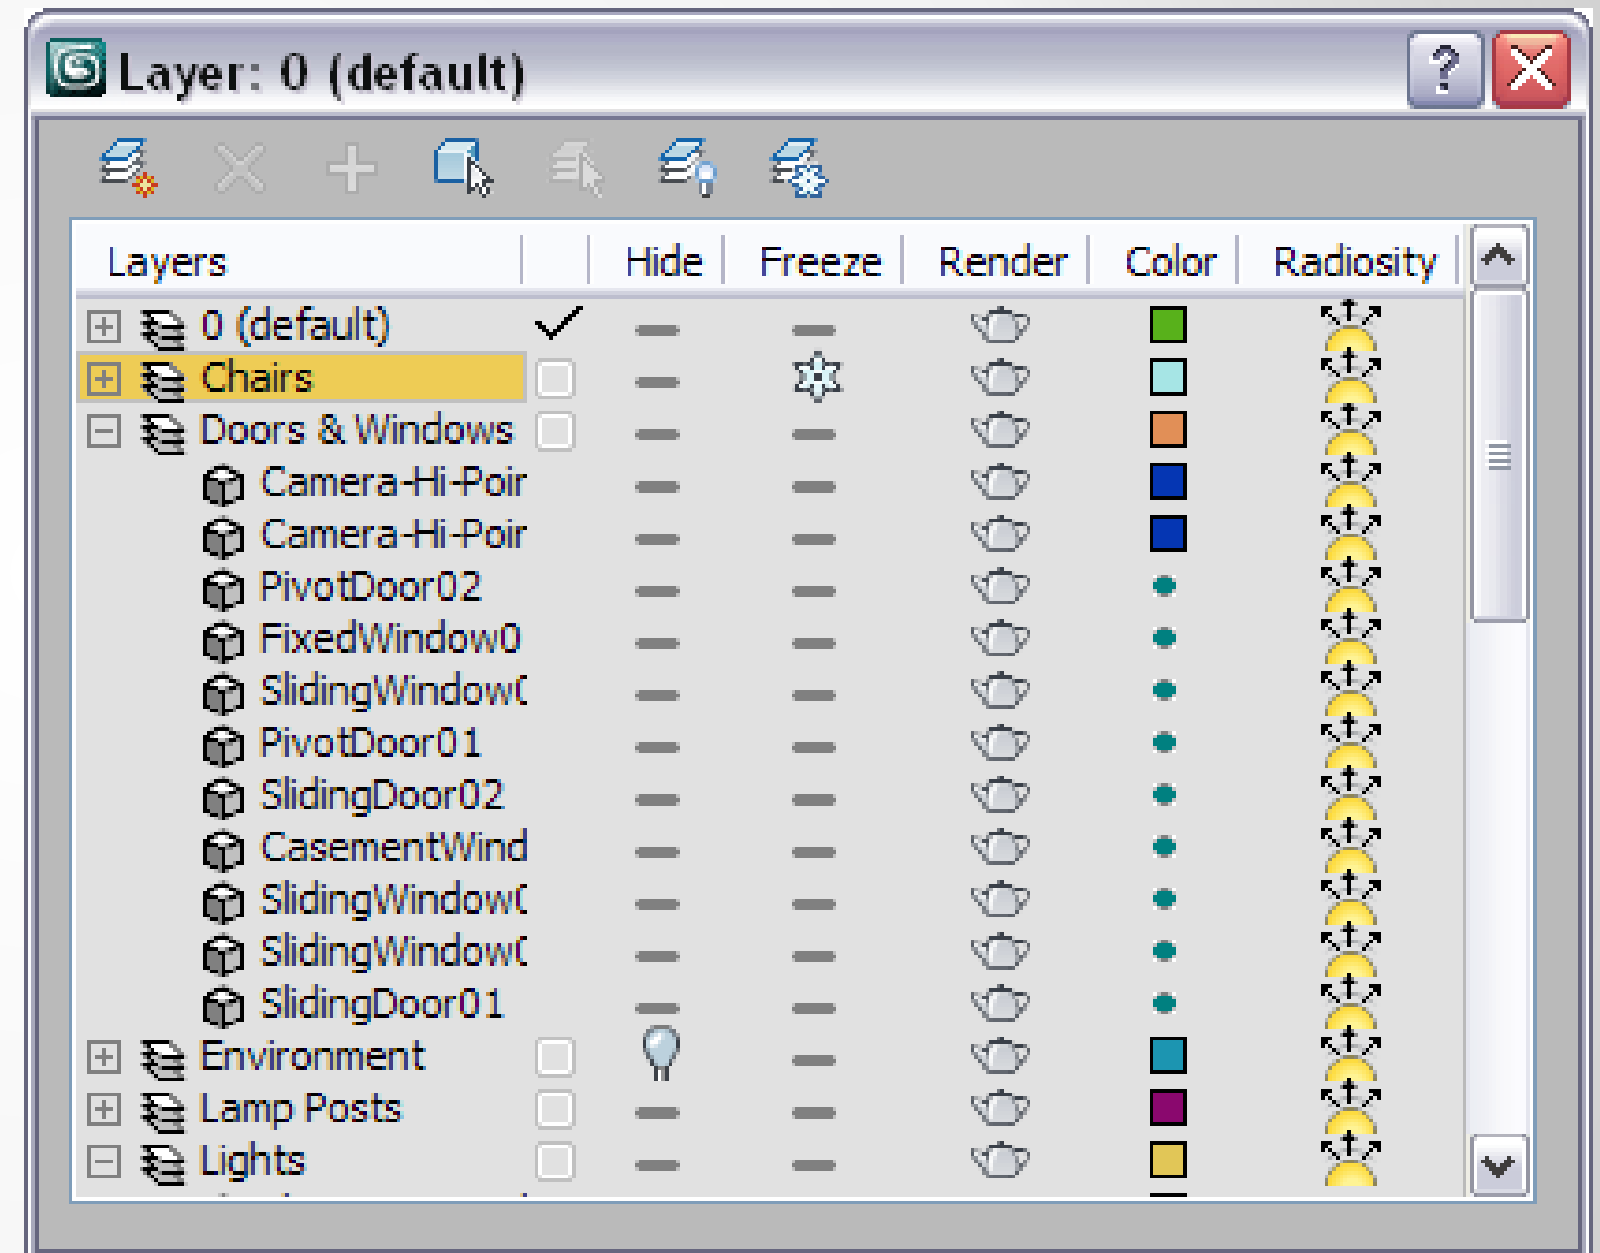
Layer: 0 (default)

?

| Layers | | Hide | Freeze | Render | Color | Radiosity |
|---|---|---|---|---|---|---|
| 0 (default) | ✓ | | | | | |
| Chairs | | | | | | |
| Doors & Windows | | | | | | |
| Camera-Hi-Poir | | | | | | |
| Camera-Hi-Poir | | | | | | |
| PivotDoor02 | | | | | | |
| FixedWindow0 | | | | | | |
| SlidingWindow( | | | | | | |
| PivotDoor01 | | | | | | |
| SlidingDoor02 | | | | | | |
| CasementWind | | | | | | |
| SlidingWindow( | | | | | | |
| SlidingWindow( | | | | | | |
| SlidingDoor01 | | | | | | |
| Environment | | | | | | |
| Lamp Posts | | | | | | |
| Lights | | | | | | |